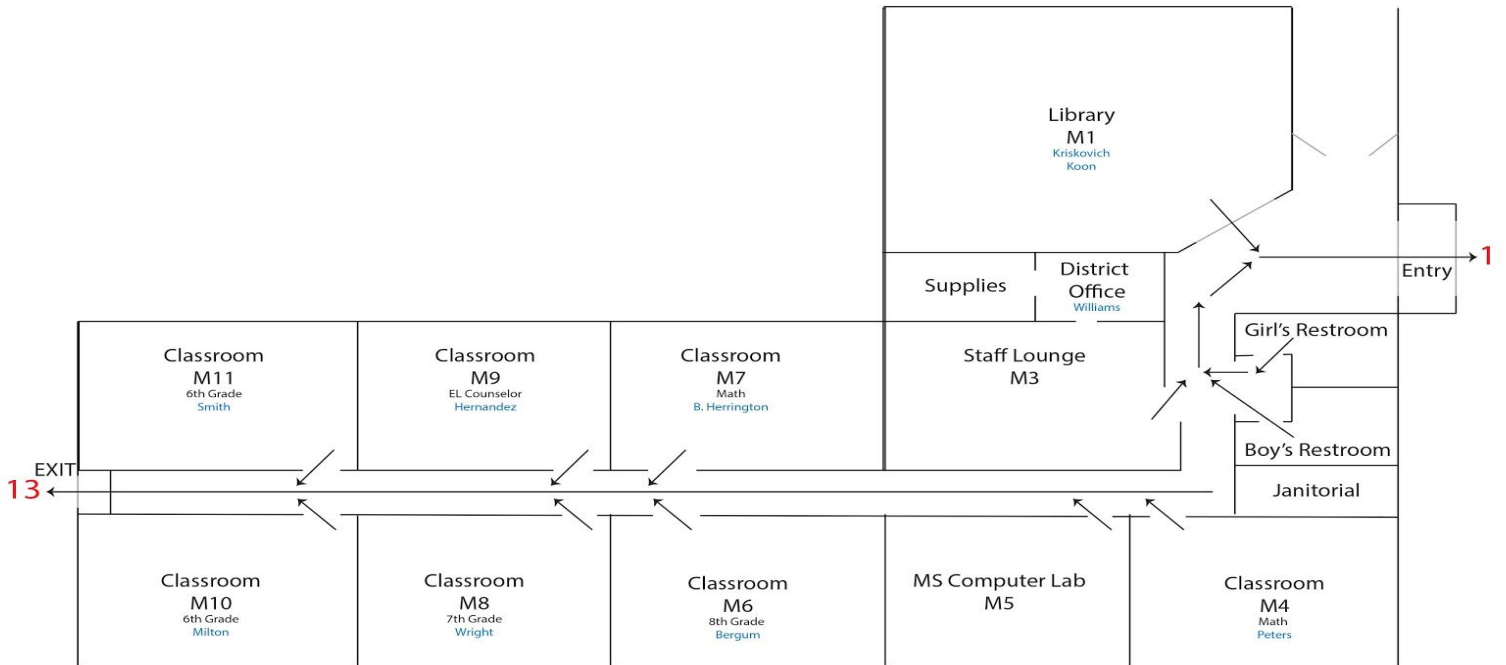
Library
M1
Kriskovich
Koon

1

Supplies

District Office
Williams

Entry

Girl's Restroom

Classroom
M11
6th Grade
Smith

Classroom
M9
EL Counselor
Hernandez

Classroom
M7
Math
B. Herrington

Staff Lounge
M3

Boy's Restroom

EXIT
13

Janitorial

Classroom
M10
6th Grade
Milton

Classroom
M8
7th Grade
Wright

Classroom
M6
8th Grade
Bergum

MS Computer Lab
M5

Classroom
M4
Math
Peters